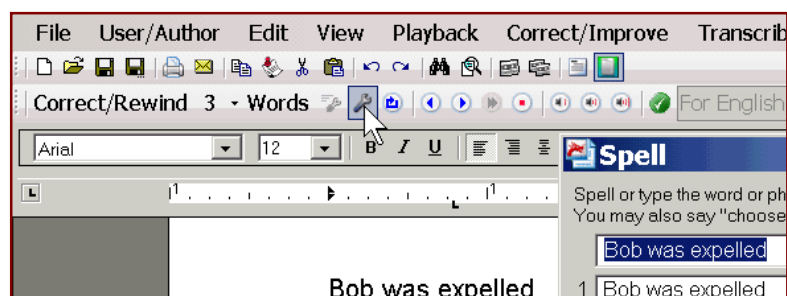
File User/Author Edit View Playback Correct/Improve Transcrib

Correct/Rewind 3 Words

For English

Arial 12 B I U

Spell

Spell or type the word or ph
You may also say "choose

Bob was expelled

1 Bob was expelled

Bob was expelled